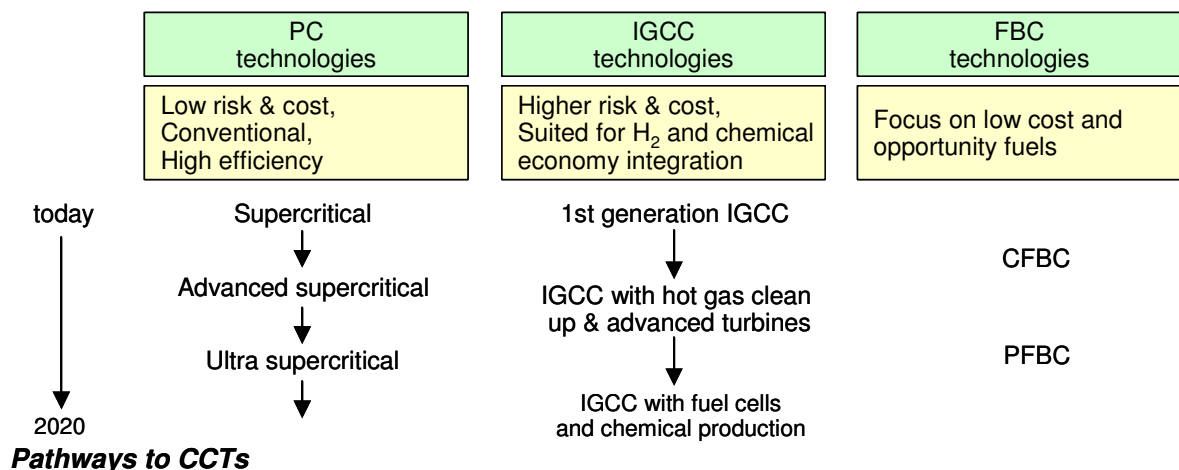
PC technologies

Low risk & cost, Conventional, High efficiency

IGCC technologies

Higher risk & cost, Suited for $H_2$ and chemical economy integration

FBC technologies

Focus on low cost and opportunity fuels

today

Supercritical

Advanced supercritical

Ultra supercritical

1st generation IGCC

IGCC with hot gas clean up & advanced turbines

IGCC with fuel cells and chemical production

CFBC

PFBC

2020

Pathways to CCTs